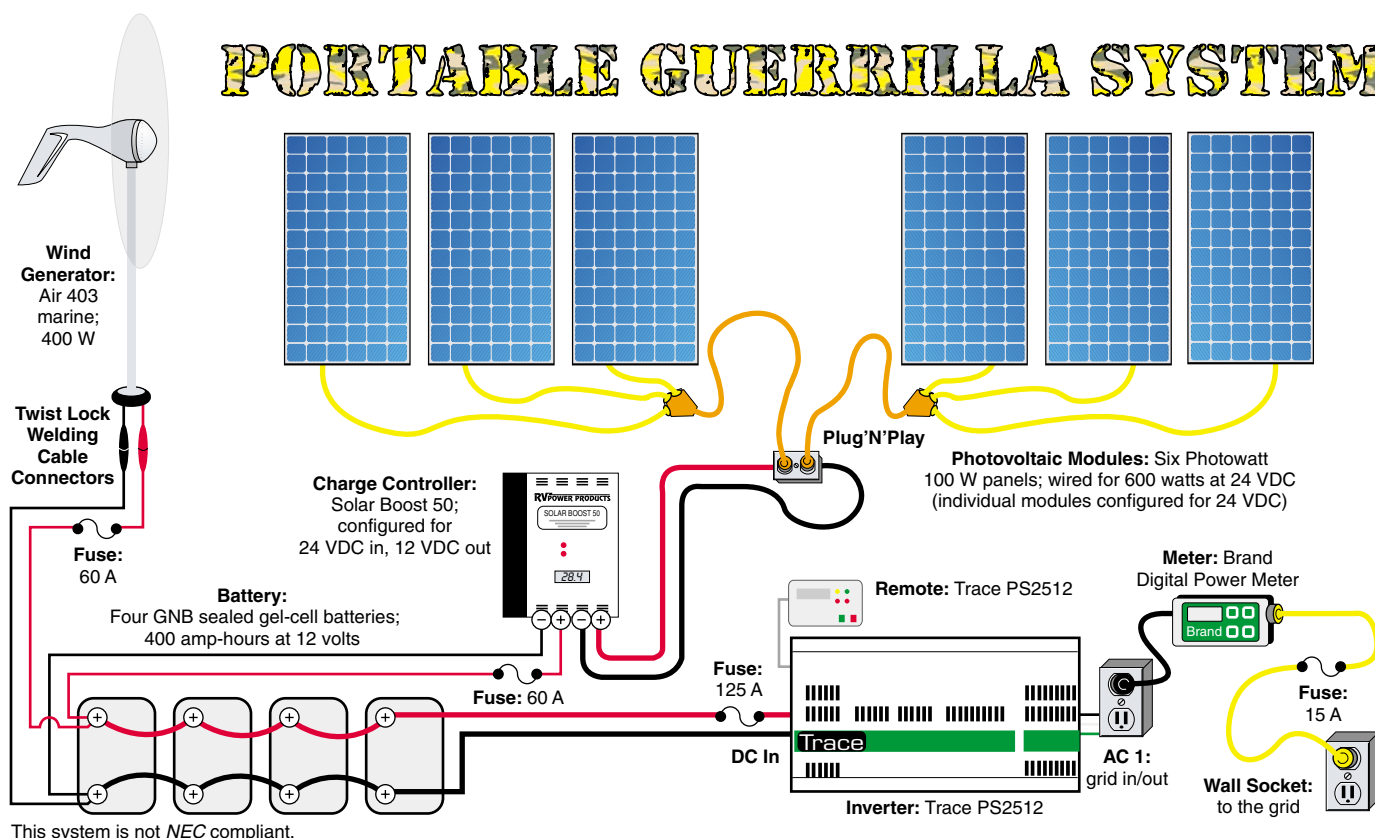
PORTABLE GUERRILLA SYSTEM

Wind Generator: Air 403 marine; 400 W

Twist Lock Welding Cable Connectors

Fuse: 60 A

Plug'N'Play

Photovoltaic Modules: Six Photowatt 100 W panels; wired for 600 watts at 24 VDC (individual modules configured for 24 VDC)

Charge Controller: Solar Boost 50; configured for 24 VDC in, 12 VDC out

RV POWER PRODUCTS
SOLAR BOOST 50
28.4

Battery: Four GNB sealed gel-cell batteries; 400 amp-hours at 12 volts

Fuse: 60 A

Remote: Trace PS2512

Meter: Brand Digital Power Meter

Brand

Fuse: 125 A

Fuse: 15 A

Trace

DC In

AC 1: grid in/out

Wall Socket: to the grid

Inverter: Trace PS2512

This system is not *NEC* compliant.